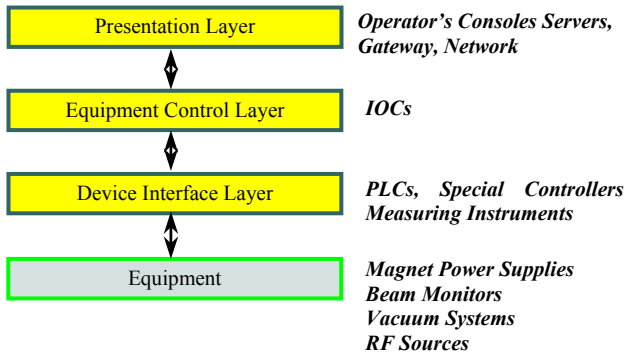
Presentation Layer

Operator's Consoles Servers, Gateway, Network

Equipment Control Layer

IOCs

Device Interface Layer

PLCs, Special Controllers Measuring Instruments

Equipment

Magnet Power Supplies
Beam Monitors
Vacuum Systems
RF Sources